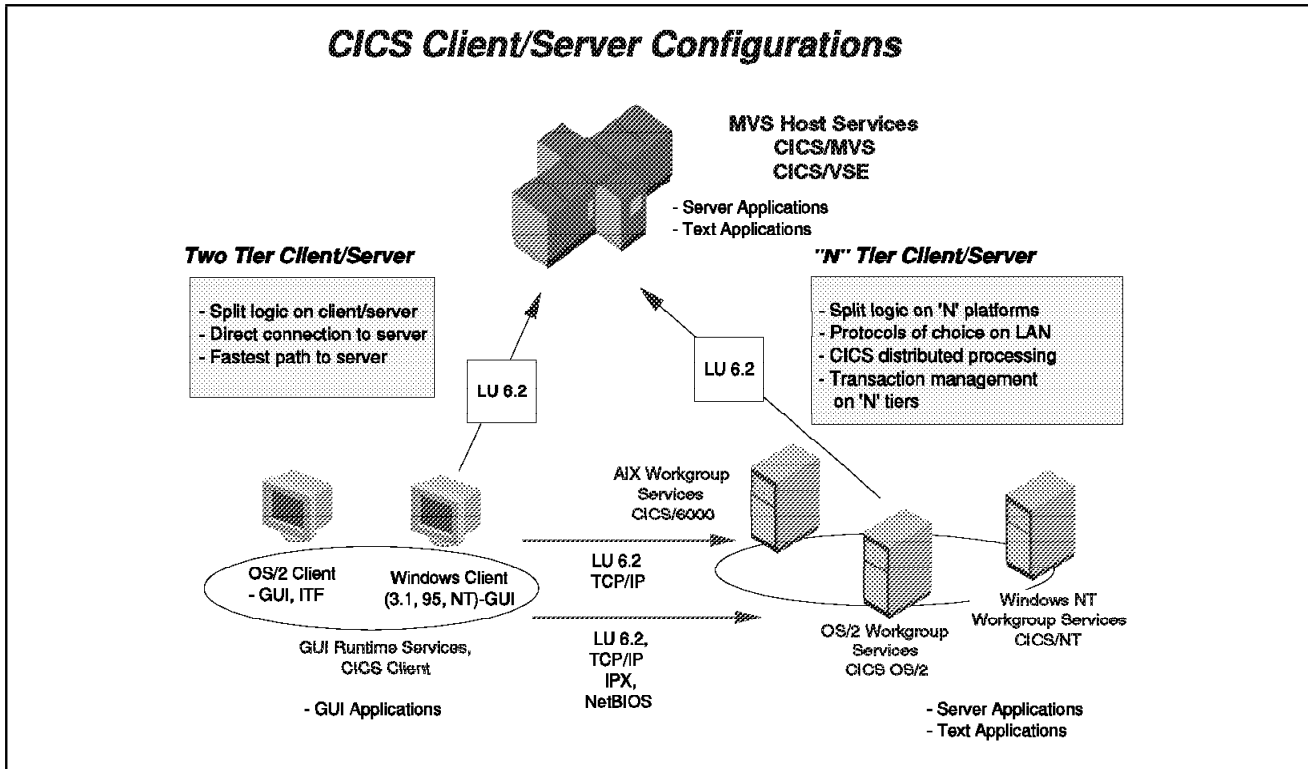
CICS Client/Server Configurations

MVS Host Services
CICS/MVS
CICS/VSE

- Server Applications
- Text Applications

Two Tier Client/Server

- Split logic on client/server
- Direct connection to server
- Fastest path to server

"N" Tier Client/Server

- Split logic on 'N' platforms
- Protocols of choice on LAN
- CICS distributed processing
- Transaction management on 'N' tiers

LU 6.2

LU 6.2

AIX Workgroup Services
CICS/6000

OS/2 Client
- GUI, ITF

Windows Client
(3.1, 95, NT)-GUI

LU 6.2
TCP/IP

GUI Runtime Services,
CICS Client

- GUI Applications

LU 6.2,
TCP/IP
IPX,
NetBIOS

OS/2 Workgroup Services
CICS OS/2

Windows NT
Workgroup Services
CICS/NT

- Server Applications
- Text Applications